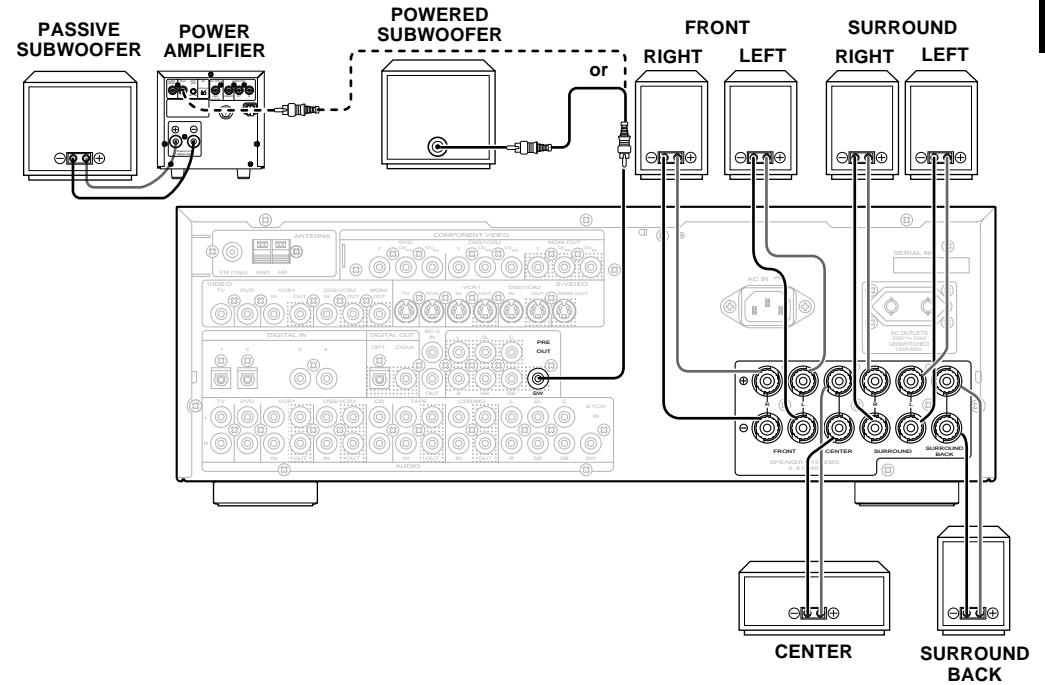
PASSIVE SUBWOOFER

POWER AMPLIFIER

POWERED SUBWOOFER

or

FRONT

RIGHT

LEFT

SURROUND

RIGHT

LEFT

ANTENNA

FM (75Ω)

GND

AM

COMPONENT VIDEO

DVD

DSS/VCR2

MONI OUT

VIDEO

TV

DVD

VCR1

DSS/VCR2

MONI

S-VIDEO

AC IN

SERIAL N

AC OUTLETS

UNSWITCHED

DIGITAL IN

1

2

3

4

DIGITAL OUT

OPT

COAX

RC-5

PRE OUT

SW

TV

DVD

VCR1

DSS/VCR2

CD

TAPE

CDR/MD

L

SL

C

6.1CH IN

IN

OUT

R

SR

SB

SW

AUDIO

FRONT

CENTER

SURROUND

SURROUND BACK

SPEAKER SYSTEMS

CENTER

SURROUND BACK